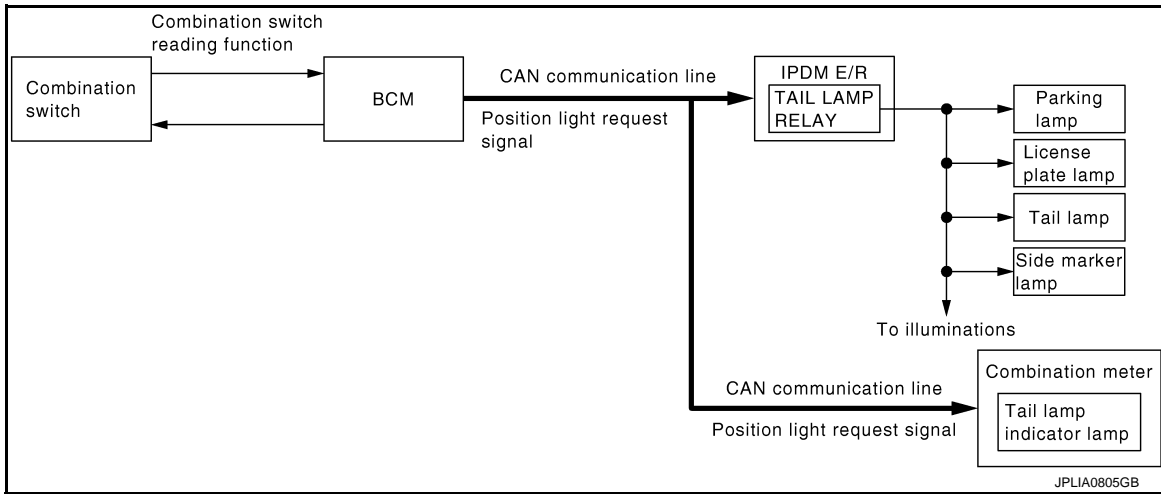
Combination switch reading function

Combination switch

BCM

CAN communication line

Position light request signal

IPDM E/R

TAIL LAMP RELAY

Parking lamp

License plate lamp

Tail lamp

Side marker lamp

To illuminations

CAN communication line

Position light request signal

Combination meter

Tail lamp indicator lamp

JPLIA0805GB